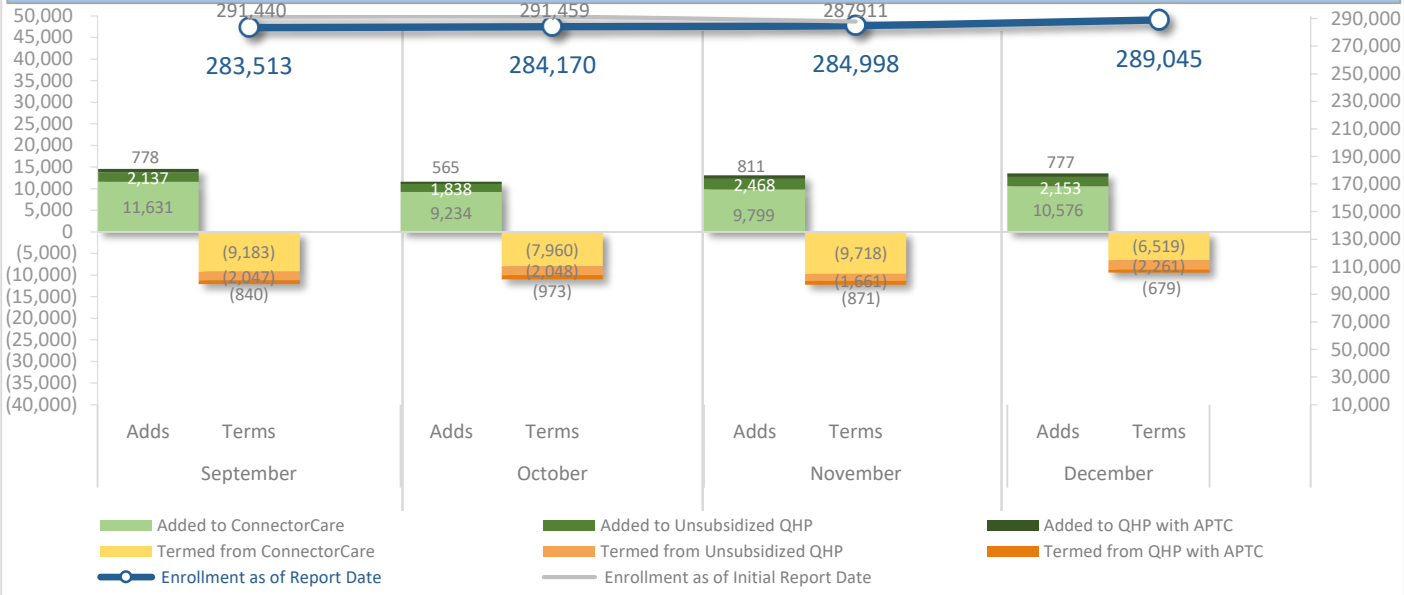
50,000
45,000
40,000
35,000
30,000
25,000
20,000
15,000
10,000
5,000
0
(5,000)
(10,000)
(15,000)
(20,000)
(25,000)
(30,000)
(35,000)
(40,000)

290,000
270,000
250,000
230,000
210,000
190,000
170,000
150,000
130,000
110,000
90,000
70,000
50,000
30,000
10,000

291,440
283,513
291,459
284,170
287911
284,998
289,045

778
2,137
11,631
(9,183)
(2,047)
(840)

565
1,838
9,234
(7,960)
(2,048)
(973)

811
2,468
9,799
(9,718)
(1,661)
(871)

777
2,153
10,576
(6,519)
(2,261)
(679)

Adds Terms
September

Adds Terms
October

Adds Terms
November

Adds Terms
December

Added to ConnectorCare
Added to Unsubsidized QHP
Added to QHP with APTC
Termed from ConnectorCare
Termed from Unsubsidized QHP
Termed from QHP with APTC
Enrollment as of Report Date
Enrollment as of Initial Report Date